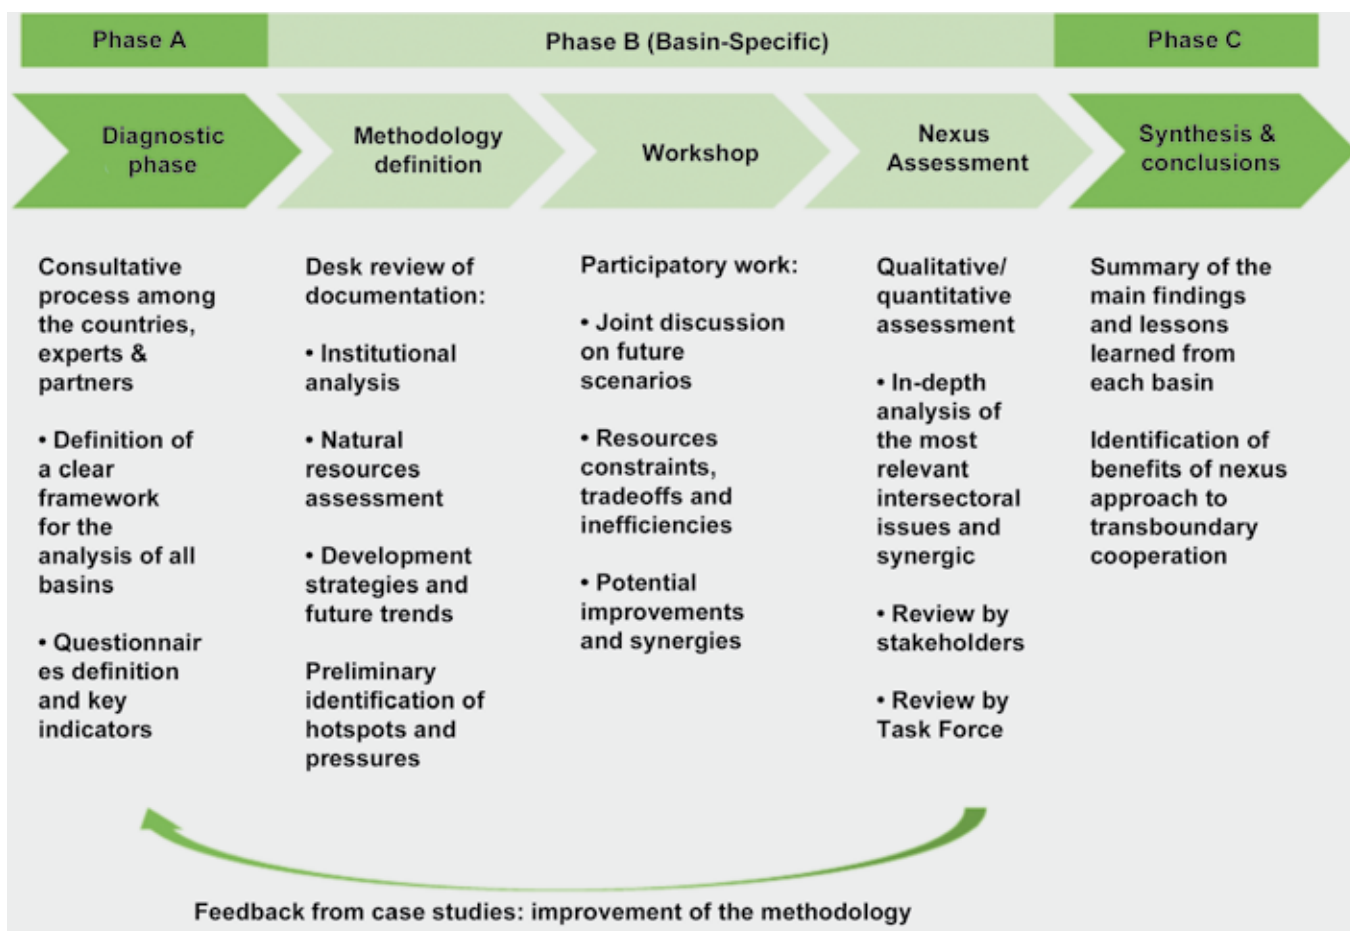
Phase A

Phase B (Basin-Specific)

Phase C

Diagnostic phase

Methodology definition

Workshop

Nexus Assessment

Synthesis & conclusions

Consultative process among the countries, experts & partners

• Definition of a clear framework for the analysis of all basins

• Questionnaires definition and key indicators

Desk review of documentation:

• Institutional analysis

• Natural resources assessment

• Development strategies and future trends

Preliminary identification of hotspots and pressures

Participatory work:

• Joint discussion on future scenarios

• Resources constraints, tradeoffs and inefficiencies

• Potential improvements and synergies

Qualitative/ quantitative assessment

• In-depth analysis of the most relevant intersectoral issues and synergic

• Review by stakeholders

• Review by Task Force

Summary of the main findings and lessons learned from each basin

Identification of benefits of nexus approach to transboundary cooperation

Feedback from case studies: improvement of the methodology